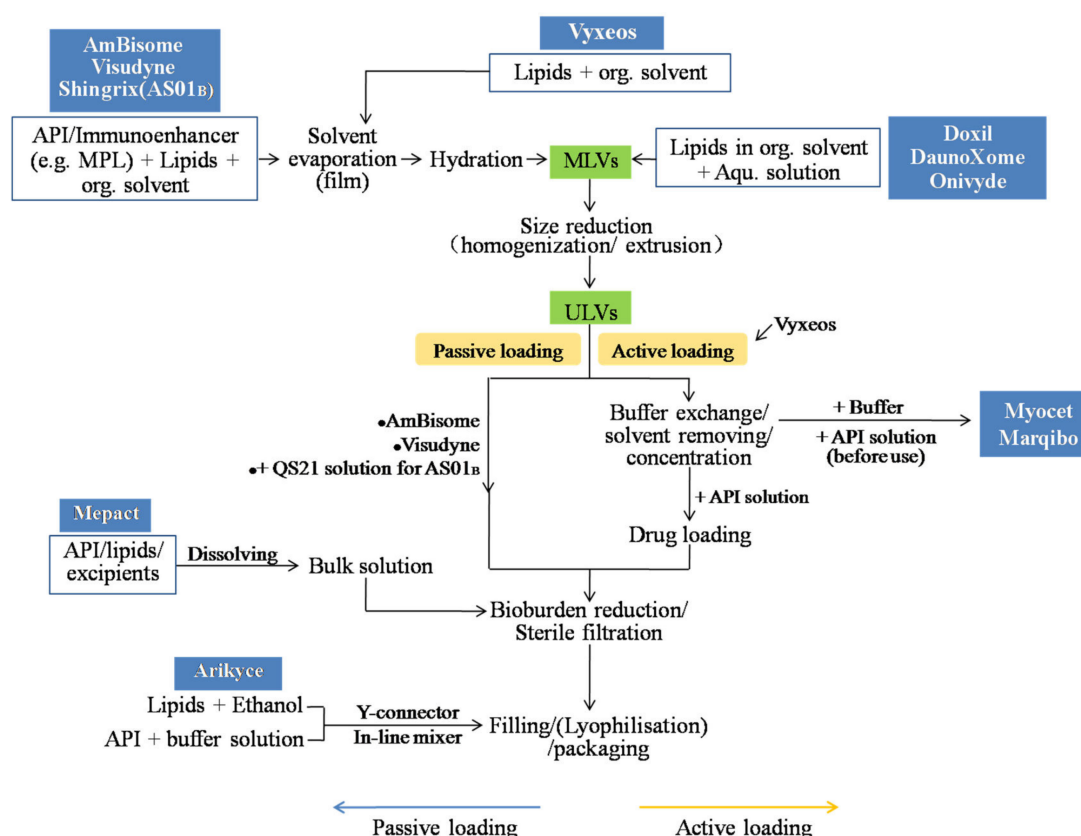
AmBisome
Visudyne
Shingrix(AS01B)

Vyxeos

Lipids + org. solvent

API/Immunoenhancer (e.g. MPL) + Lipids + org. solvent

Solvent evaporation (film)

Hydration

MLVs

Lipids in org. solvent + Aqu. solution

Doxil
DaunoXome
Onivyde

Size reduction (homogenization/ extrusion)

ULVs

Vyxeos

Passive loading

Active loading

•AmBisome
•Visudyne
•+ QS21 solution for AS01B

Buffer exchange/ solvent removing/ concentration

+ Buffer

+ API solution (before use)

Myocet
Marqibo

+ API solution

Drug loading

Mepact

API/lipids/ excipients

Dissolving

Bulk solution

Bioburden reduction/ Sterile filtration

Arikyce

Lipids + Ethanol

API + buffer solution

Y-connector

In-line mixer

Filling/(Lyophilisation) /packaging

Passive loading

Active loading